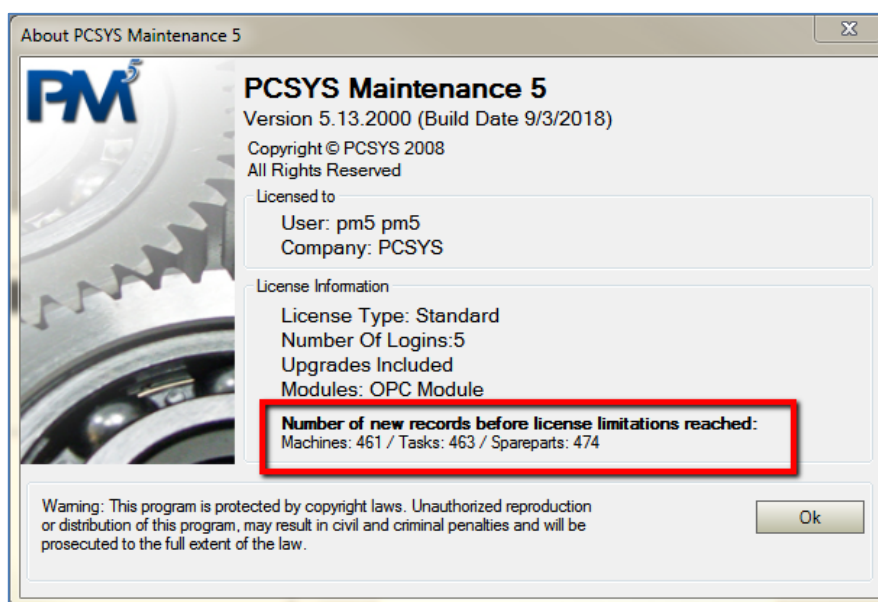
About PCSYS Maintenance 5

PM5

PCSYS Maintenance 5
Version 5.13.2000 (Build Date 9/3/2018)
Copyright © PCSYS 2008
All Rights Reserved

Licensed to
User: pm5 pm5
Company: PCSYS

License Information
License Type: Standard
Number Of Logins:5
Upgrades Included
Modules: OPC Module

Number of new records before license limitations reached:
Machines: 461 / Tasks: 463 / Spareparts: 474

Warning: This program is protected by copyright laws. Unauthorized reproduction or distribution of this program, may result in civil and criminal penalties and will be prosecuted to the full extent of the law.

Ok